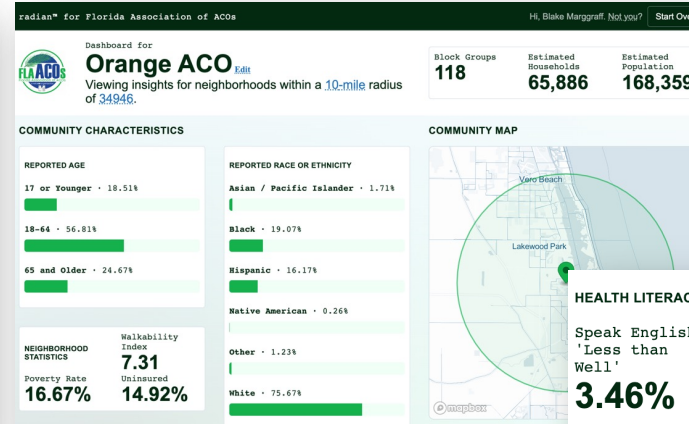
radian™ for Florida Association of ACOs

Hi, Blake Marggraff. Not you?

Start Ov

FLA ACOs

Dashboard for

Orange ACO Edit

Viewing insights for neighborhoods within a 10-mile radius of 34946.

Block Groups
118

Estimated Households
65,886

Estimated Population
168,359

COMMUNITY CHARACTERISTICS

REPORTED AGE

17 or Younger · 18.51%

18–64 · 56.81%

65 and Older · 24.67%

REPORTED RACE OR ETHNICITY

Asian / Pacific Islander · 1.71%

Black · 19.07%

Hispanic · 16.17%

Native American · 0.26%

Other · 1.23%

White · 75.67%

NEIGHBORHOOD STATISTICS

Walkability Index
7.31

Poverty Rate
16.67%

Uninsured
14.92%

COMMUNITY MAP

Vero Beach

Lakewood Park

mapbox

HEALTH LITERAC

Speak English 'Less than Well'

3.46%